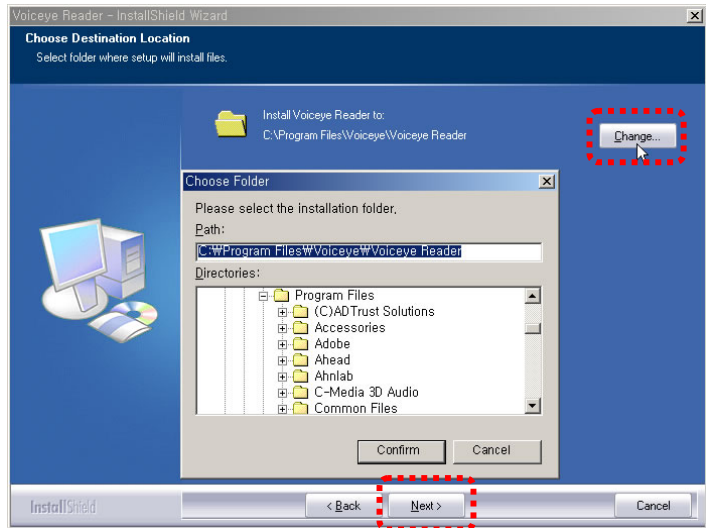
Voiceye Reader - InstallShield Wizard

Choose Destination Location
Select folder where setup will install files.

Install Voiceye Reader to:
C:\Program Files\Voiceye\Voiceye Reader

Change...

Choose Folder

Please select the installation folder.

Path:

C:₩Program Files₩Voiceye₩Voiceye Reader

Directories:

Program Files
(C)ADTrust Solutions
Accessories
Adobe
Ahead
Ahnlab
C-Media 3D Audio
Common Files

Confirm
Cancel

InstallShield

< Back
Next >
Cancel